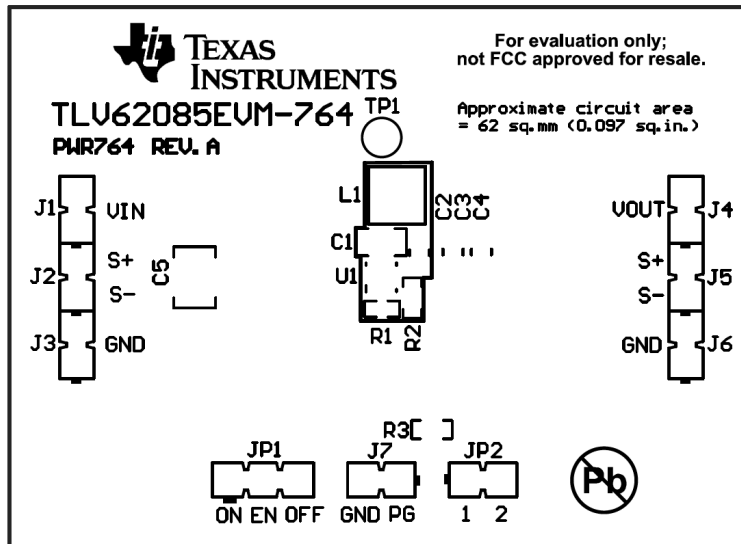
TEXAS INSTRUMENTS

For evaluation only; not FCC approved for resale.

TLV62085EVM-764

PWR764 REV. A

TP1

Approximate circuit area = 62 sq.mm (0.097 sq.in.)

L1

C2 C3 C4

J1 VIN

J2 S+ S-

J3 GND

C5

C1

U1

R1 R2

VOUT J4

S+ J5 S-

GND J6

R3

JP1

ON EN OFF

J7

GND PG

JP2

1 2

Pb